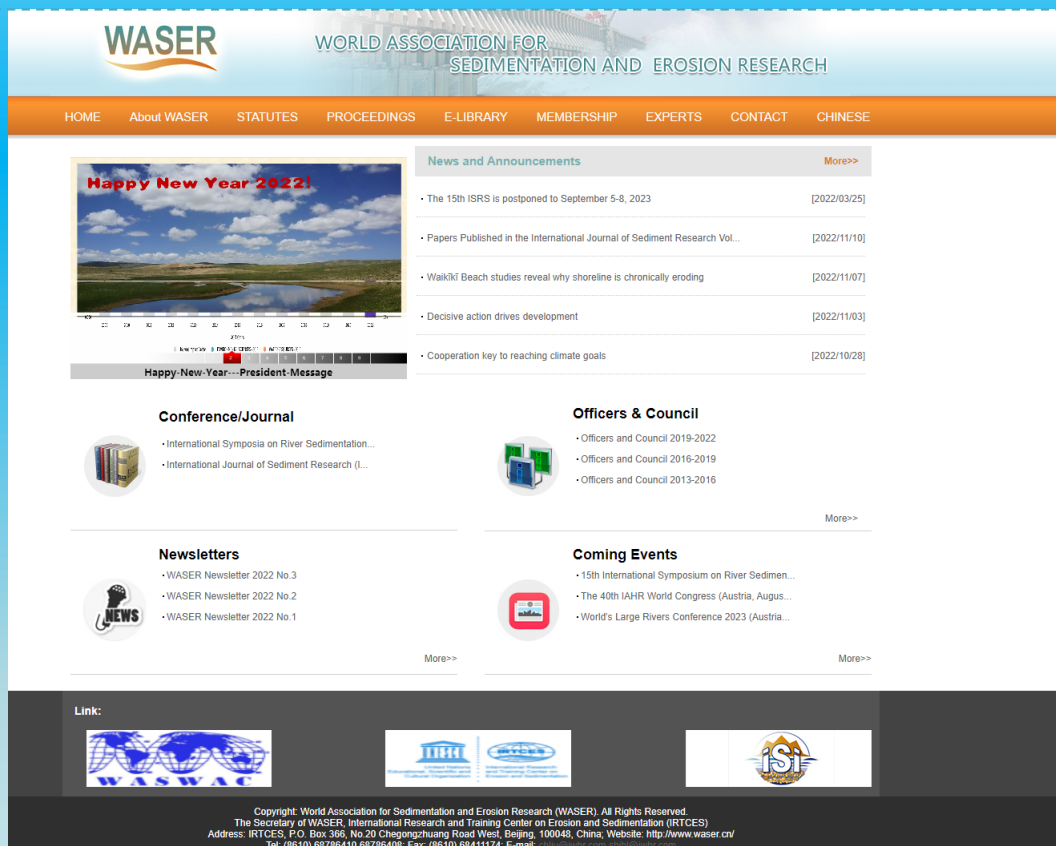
WASER

WORLD ASSOCIATION FOR SEDIMENTATION AND EROSION RESEARCH

HOME About WASER STATUTES PROCEEDINGS E-LIBRARY MEMBERSHIP EXPERTS CONTACT CHINESE

Happy New Year 2022!

Happy-New-Year---President-Message

News and Announcements More>>

· The 15th ISRS is postponed to September 5-8, 2023 [2022/03/25]

· Papers Published in the International Journal of Sediment Research Vol... [2022/11/10]

· Waikīkī Beach studies reveal why shoreline is chronically eroding [2022/11/07]

· Decisive action drives development [2022/11/03]

· Cooperation key to reaching climate goals [2022/10/28]

Conference/Journal

· International Symposia on River Sedimentation...

· International Journal of Sediment Research (I...

Officers & Council

· Officers and Council 2019-2022

· Officers and Council 2016-2019

· Officers and Council 2013-2016

More>>

Newsletters

· WASER Newsletter 2022 No.3

· WASER Newsletter 2022 No.2

· WASER Newsletter 2022 No.1

More>>

NEWS

Coming Events

· 15th International Symposium on River Sedimen...

· The 40th IAHR World Congress (Austria, Augus...

· World's Large Rivers Conference 2023 (Austria...

More>>

Link:

WASWAC

ISI

Copyright: World Association for Sedimentation and Erosion Research (WASER). All Rights Reserved.
The Secretary of WASER, International Research and Training Center on Erosion and Sedimentation (IRTCES)
Address: IRTCES, P.O. Box 366, No.20 Chegongzhuang Road West, Beijing, 100048, China; Website: http://www.waser.cn/
Tel: (8610) 68786410 68786408; Fax: (8610) 68411174; E-mail: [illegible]